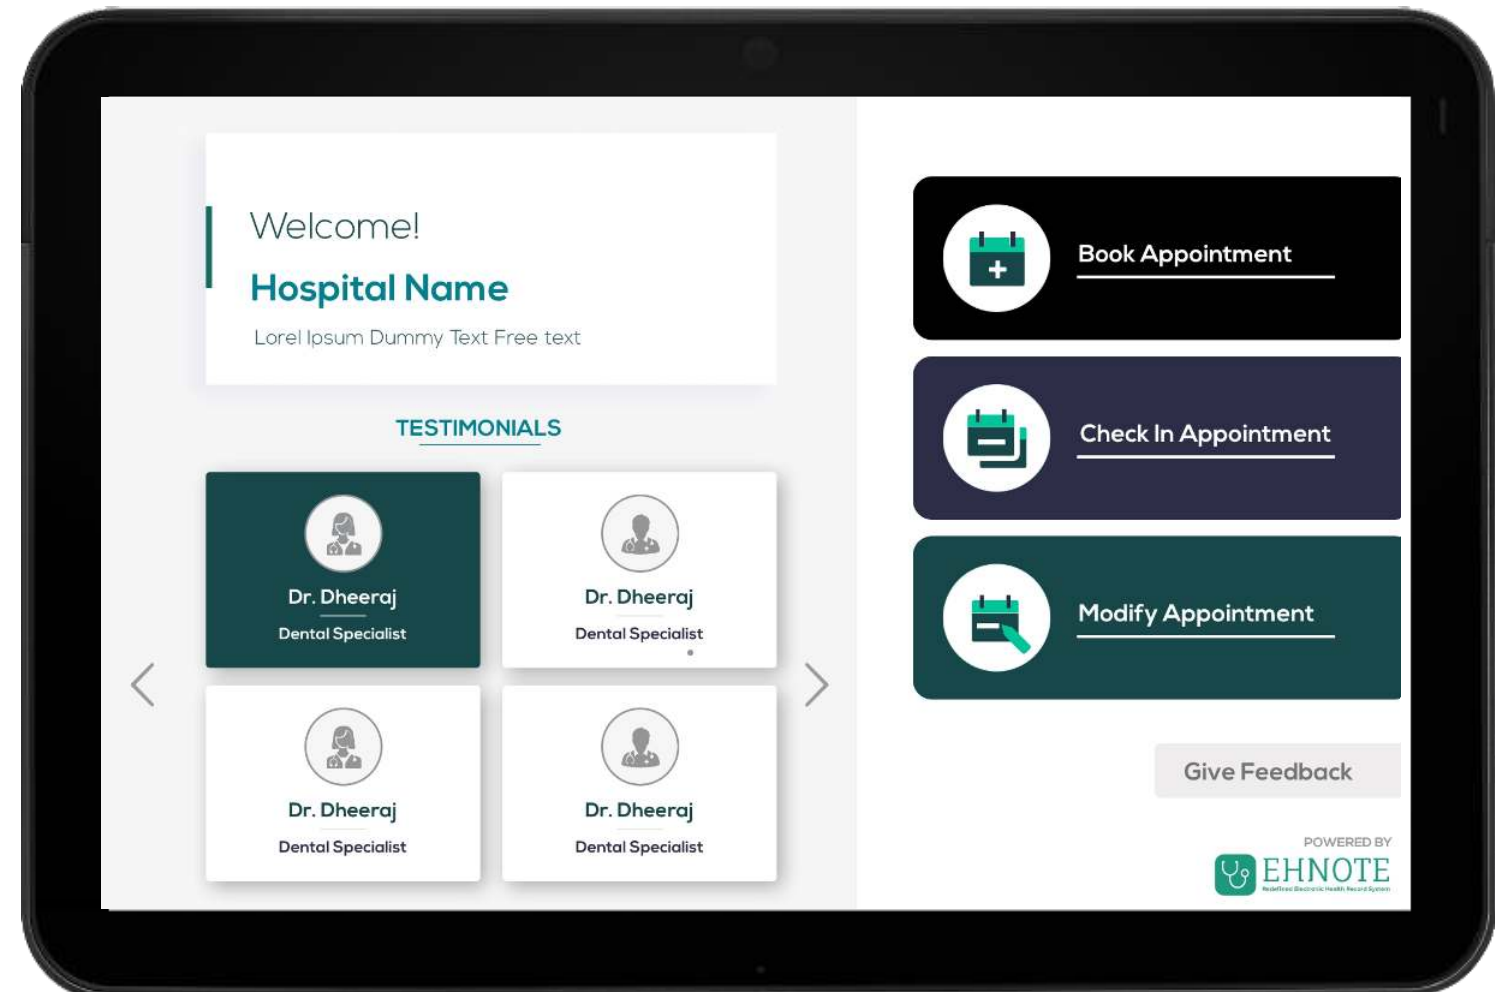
Welcome!

Hospital Name

Lorel Ipsum Dummy Text Free text

TESTIMONIALS

Dr. Dheeraj
Dental Specialist

Dr. Dheeraj
Dental Specialist

Dr. Dheeraj
Dental Specialist

Dr. Dheeraj
Dental Specialist

Book Appointment

Check In Appointment

Modify Appointment

Give Feedback

POWERED BY
EHNOTE
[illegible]